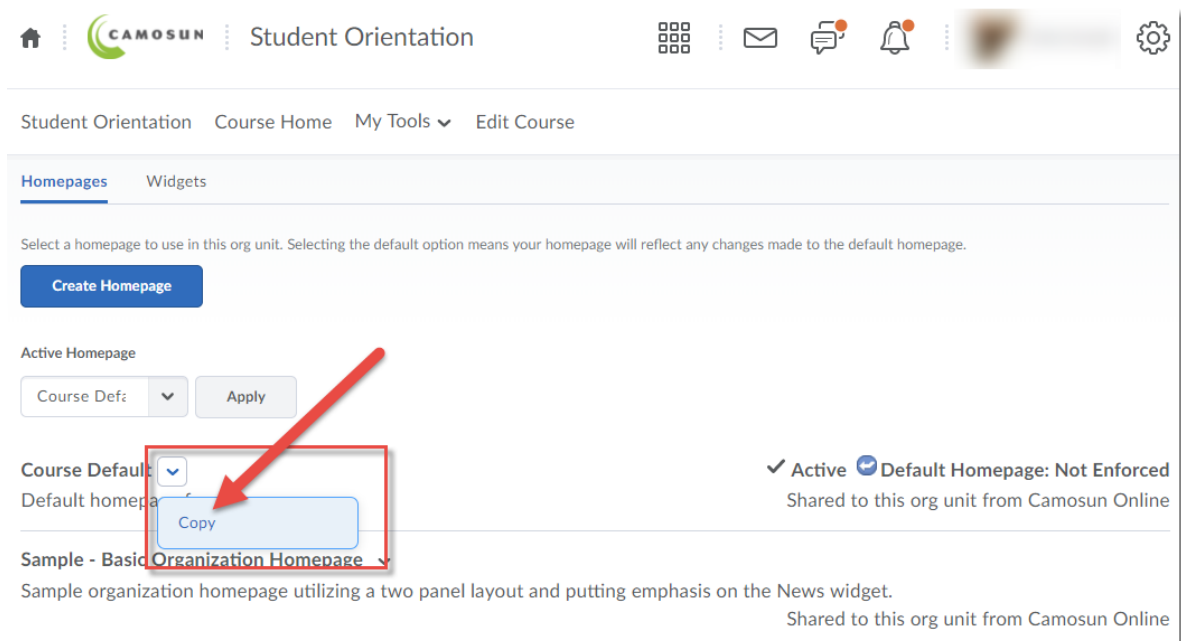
CAMOSUN Student Orientation

Student Orientation Course Home My Tools Edit Course

Homepages Widgets

Select a homepage to use in this org unit. Selecting the default option means your homepage will reflect any changes made to the default homepage.

Create Homepage

Active Homepage

Course Defa

Apply

Course Default

Default homepa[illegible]

Copy

Active Default Homepage: Not Enforced

Shared to this org unit from Camosun Online

Sample - Basic Organization Homepage

Sample organization homepage utilizing a two panel layout and putting emphasis on the News widget.

Shared to this org unit from Camosun Online